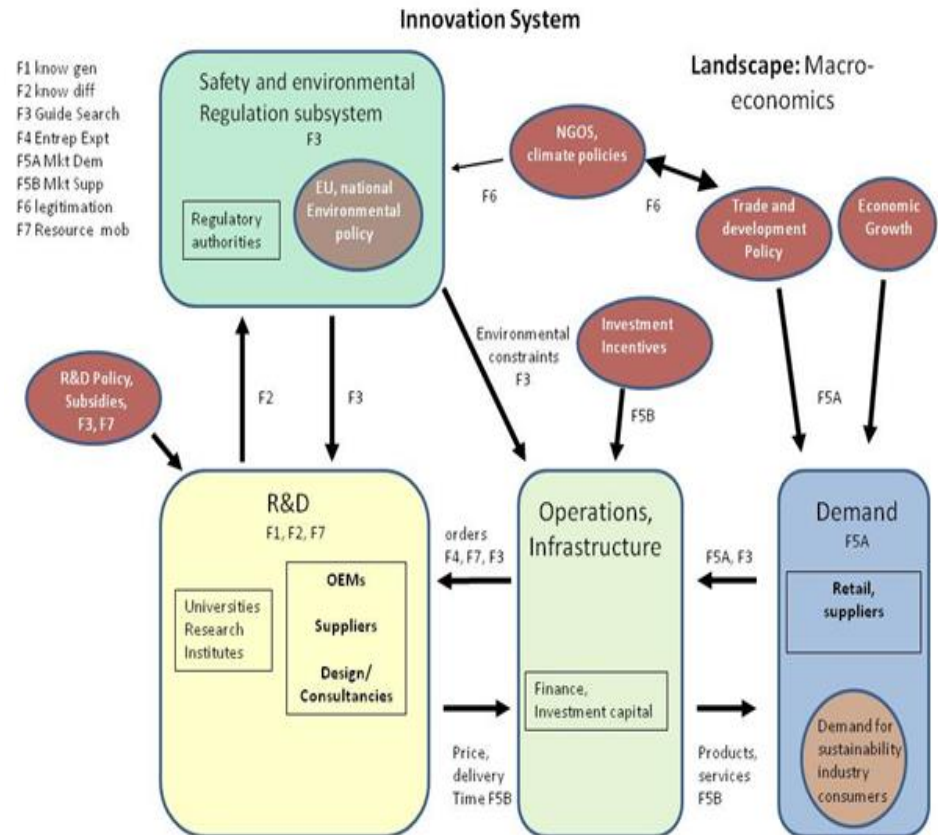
Innovation System

F1 know gen
F2 know diff
F3 Guide Search
F4 Entrep Expt
F5A Mkt Dem
F5B Mkt Supp
F6 legitimation
F7 Resource mob

Safety and environmental Regulation subsystem
F3

Regulatory authorities

EU, national Environmental policy

Landscape: Macro-economics

NGOS, climate policies

F6

F6

Trade and development Policy

Economic Growth

Environmental constraints
F3

Investment Incentives

R&D Policy, Subsidies, F3, F7

F2

F3

F5B

F5A

R&D
F1, F2, F7

Universities Research Institutes

OEMs

Suppliers

Design/ Consultancies

orders
F4, F7, F3

Operations, Infrastructure

Finance, Investment capital

F5A, F3

Demand
F5A

Retail, suppliers

Demand for sustainability industry consumers

Price, delivery Time F5B

Products, services F5B